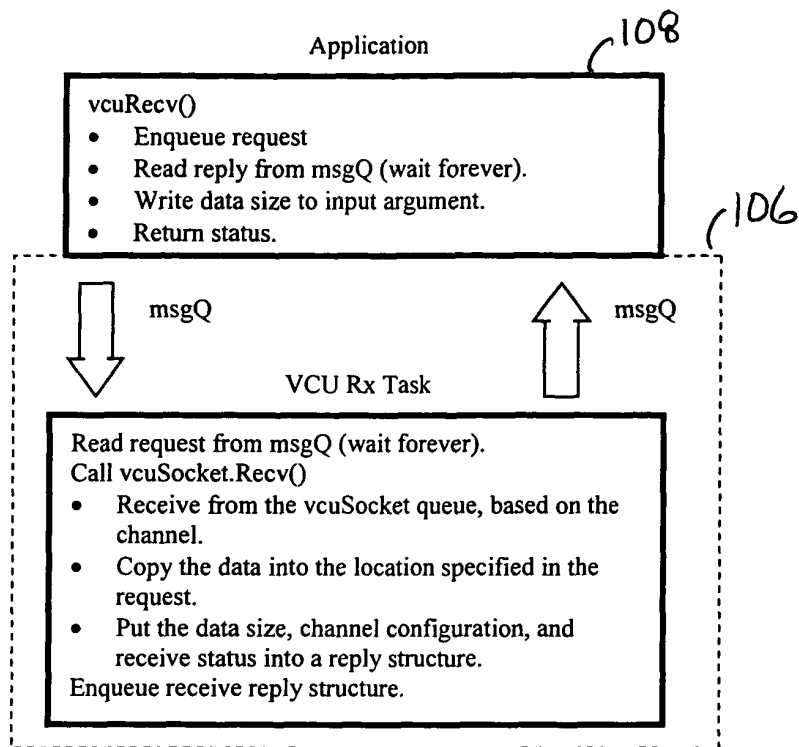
Application

108

vcuRecv()
- Enqueue request
- Read reply from msgQ (wait forever).
- Write data size to input argument.
- Return status.

106

msgQ

msgQ

VCU Rx Task

Read request from msgQ (wait forever).
Call vcuSocket.Recv()
- Receive from the vcuSocket queue, based on the channel.
- Copy the data into the location specified in the request.
- Put the data size, channel configuration, and receive status into a reply structure.
Enqueue receive reply structure.